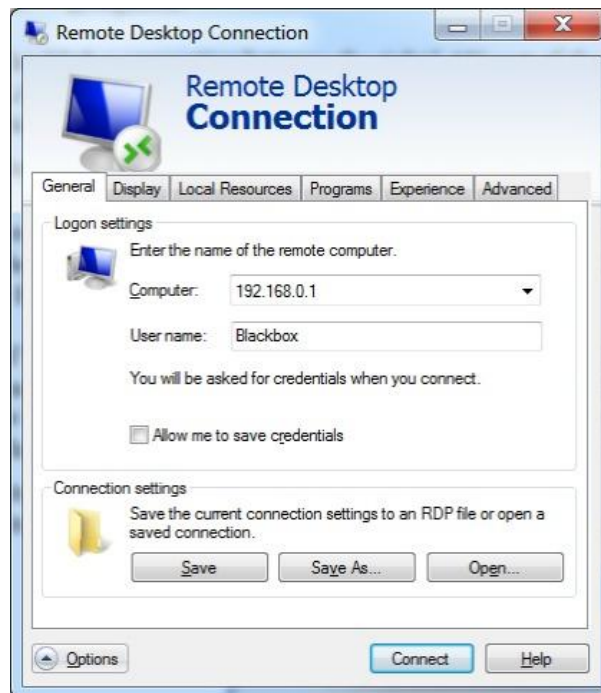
Remote Desktop Connection

Remote Desktop
Connection

General | Display | Local Resources | Programs | Experience | Advanced

Logon settings

Enter the name of the remote computer.

Computer: 192.168.0.1

User name: Blackbox

You will be asked for credentials when you connect.

Allow me to save credentials

Connection settings

Save the current connection settings to an RDP file or open a saved connection.

Save | Save As... | Open...

Options | Connect | Help